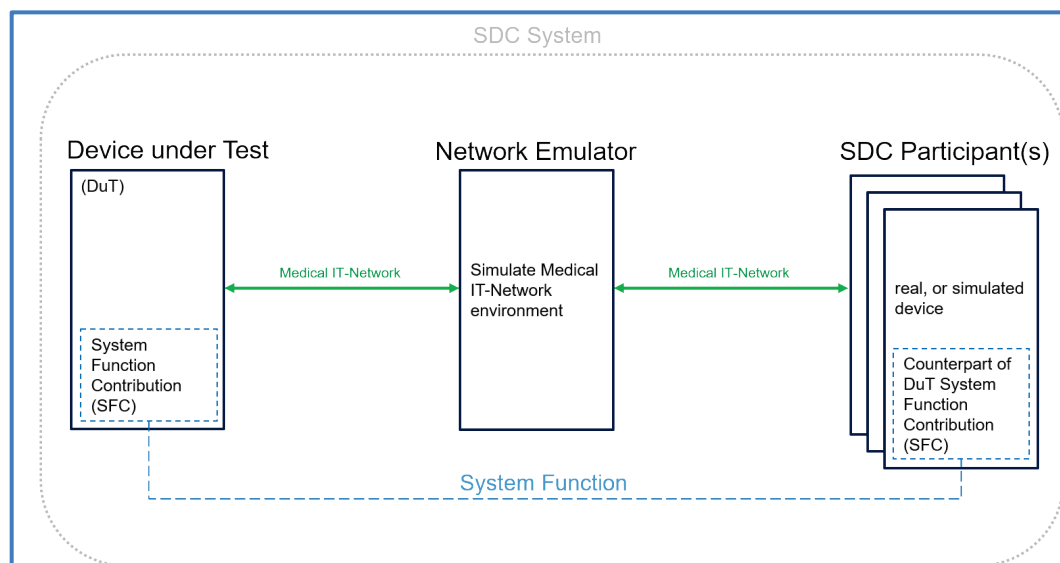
SDC System

Device under Test

(DuT)

System Function Contribution (SFC)

Medical IT-Network

Network Emulator

Simulate Medical IT-Network environment

Medical IT-Network

SDC Participant(s)

real, or simulated device

Counterpart of DuT System Function Contribution (SFC)

System Function